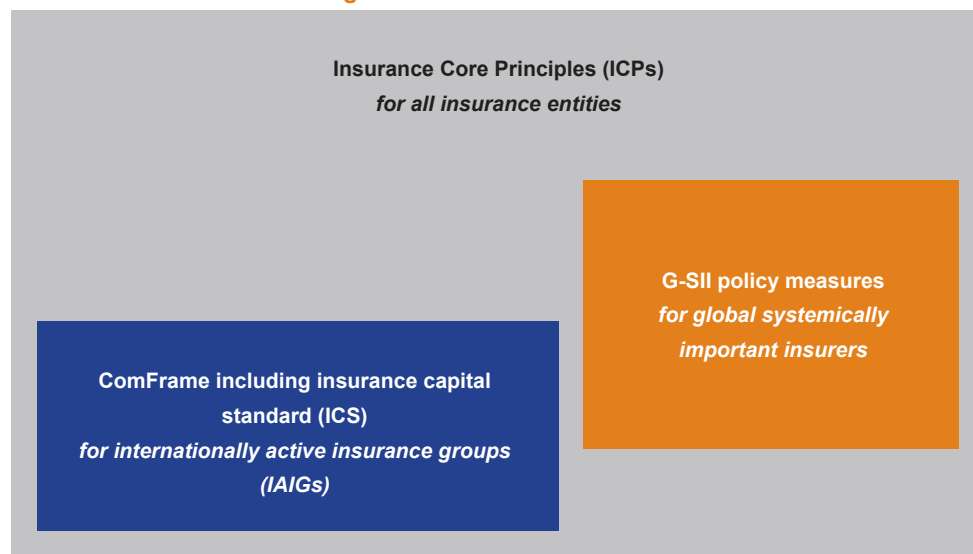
Insurance Core Principles (ICPs)
*for all insurance entities*

G-SII policy measures
*for global systemically important insurers*

ComFrame including insurance capital standard (ICS)
*for internationally active insurance groups (IAIGs)*